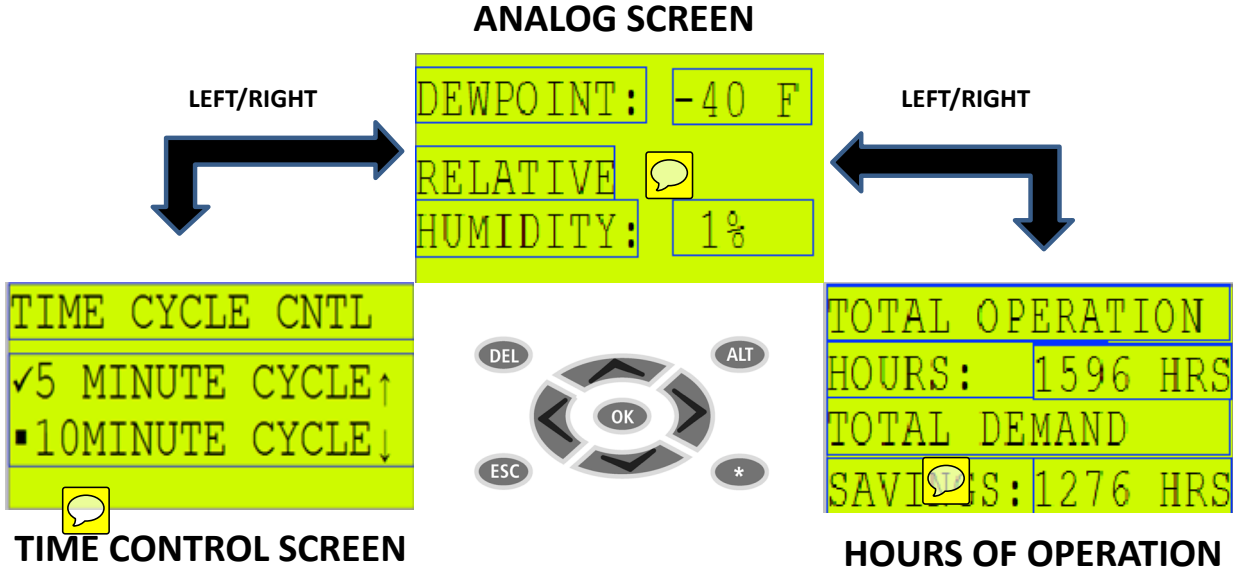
ANALOG SCREEN

LEFT/RIGHT

DEWPOINT: -40 F
RELATIVE
HUMIDITY: 1%

LEFT/RIGHT

TIME CYCLE CNTL
✓5 MINUTE CYCLE↑
▪10MINUTE CYCLE↓

DEL
ALT
OK
ESC
*

TOTAL OPERATION
HOURS: 1596 HRS
TOTAL DEMAND
SAV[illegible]GS: 1276 HRS

TIME CONTROL SCREEN

HOURS OF OPERATION